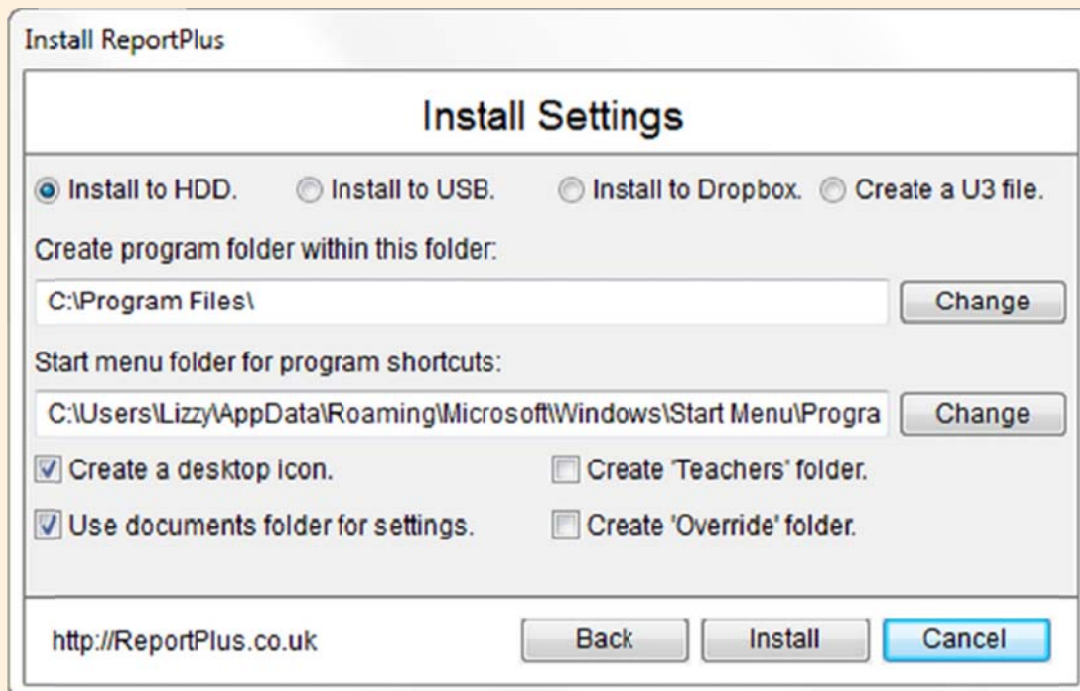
Install ReportPlus

Install Settings

Install to HDD. Install to USB. Install to Dropbox. Create a U3 file.

Create program folder within this folder:

C:\Program Files\

Change

Start menu folder for program shortcuts:

C:\Users\Lizzy\AppData\Roaming\Microsoft\Windows\Start Menu\Progra

Change

Create a desktop icon.

Create 'Teachers' folder.

Use documents folder for settings.

Create 'Override' folder.

http://ReportPlus.co.uk

Back

Install

Cancel